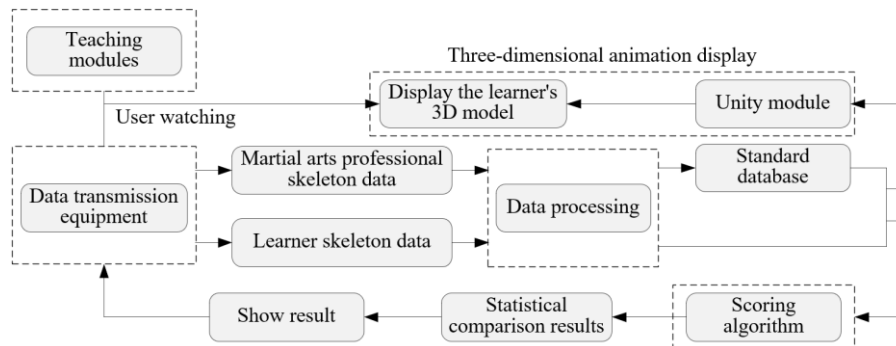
Teaching modules

Three-dimensional animation display

User watching

Display the learner's 3D model

Unity module

Data transmission equipment

Martial arts professional skeleton data

Learner skeleton data

Data processing

Standard database

Show result

Statistical comparison results

Scoring algorithm